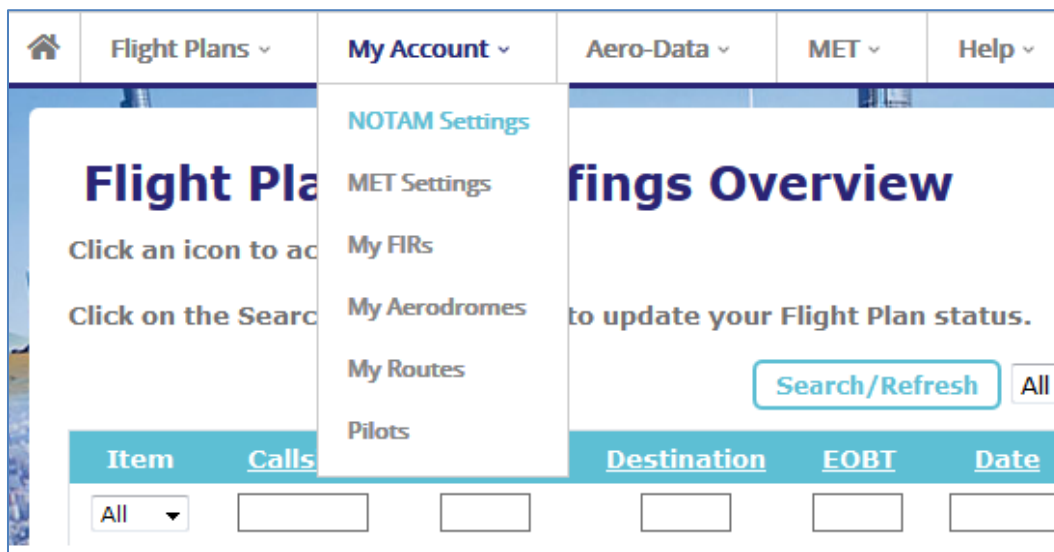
Flight Plans ⌄ | My Account ⌄ | Aero-Data ⌄ | MET ⌄ | Help ⌄

NOTAM Settings
MET Settings
My FIRs
My Aerodromes
My Routes
Pilots

Flight Pla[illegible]fings Overview

Click an icon to ac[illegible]

Click on the Searc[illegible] to update your Flight Plan status.

Search/Refresh | All

| Item | Calls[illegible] | | Destination | EOBT | Date |
|---|---|---|---|---|---|
| All ▾ | | | | | |